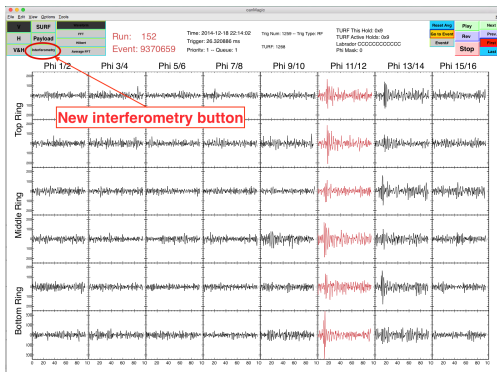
vanMagic

File Edit View Options Tools

V SURF

H Payload

V&H Interferometry

Waveform

FFT

Hilbert

Average FFT

Run: 152

Event: 9370659

Time: 2014-12-18 22:14:02

Trigger: 20.320886 ms

Priority: 1 -- Queue: 1

Trig Num: 1256 -- Trig Type: RF

TURF: 1256

TURF This Hold: 0x8

TURF Active Holds: 0x9

Labrador CCCCCCCCCCCC

Phi Mask: 0

Reset Avg

Go to Event

EventId

Play

Rev

Stop

Next

Prev

Last

Phi 1/2

Phi 3/4

Phi 5/6

Phi 7/8

Phi 9/10

Phi 11/12

Phi 13/14

Phi 15/16

New interferometry button

Top Ring

Middle Ring

Bottom Ring

0 20 40 60 80 100